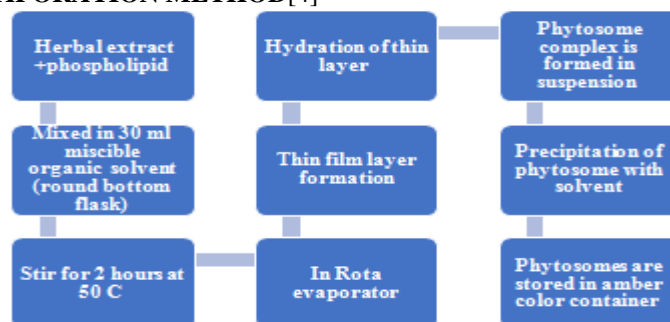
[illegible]ORATION METHOD[4]

Herbal extract +phospholipid

Mixed in 30 ml miscible organic solvent (round bottom flask)

Stir for 2 hours at 50 C

In Rota evaporator

Thin film layer formation

Hydration of thin layer

Phytosome complex is formed in suspension

Precipitation of phytosome with solvent

Phytosomes are stored in amber color container